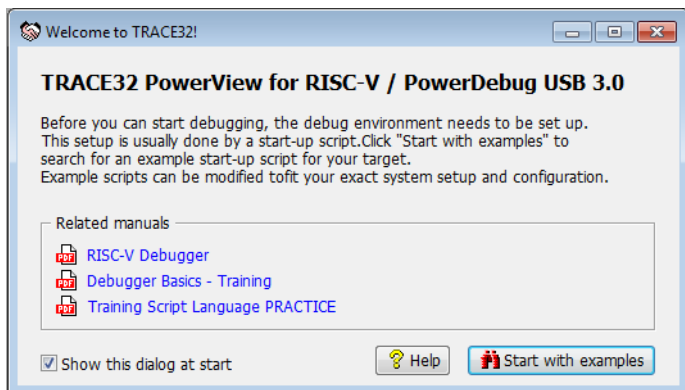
Welcome to TRACE32!

TRACE32 PowerView for RISC-V / PowerDebug USB 3.0

Before you can start debugging, the debug environment needs to be set up. This setup is usually done by a start-up script.Click "Start with examples" to search for an example start-up script for your target. Example scripts can be modified tofit your exact system setup and configuration.

Related manuals

PDF RISC-V Debugger

PDF Debugger Basics - Training

PDF Training Script Language PRACTICE

Show this dialog at start

Help

Start with examples